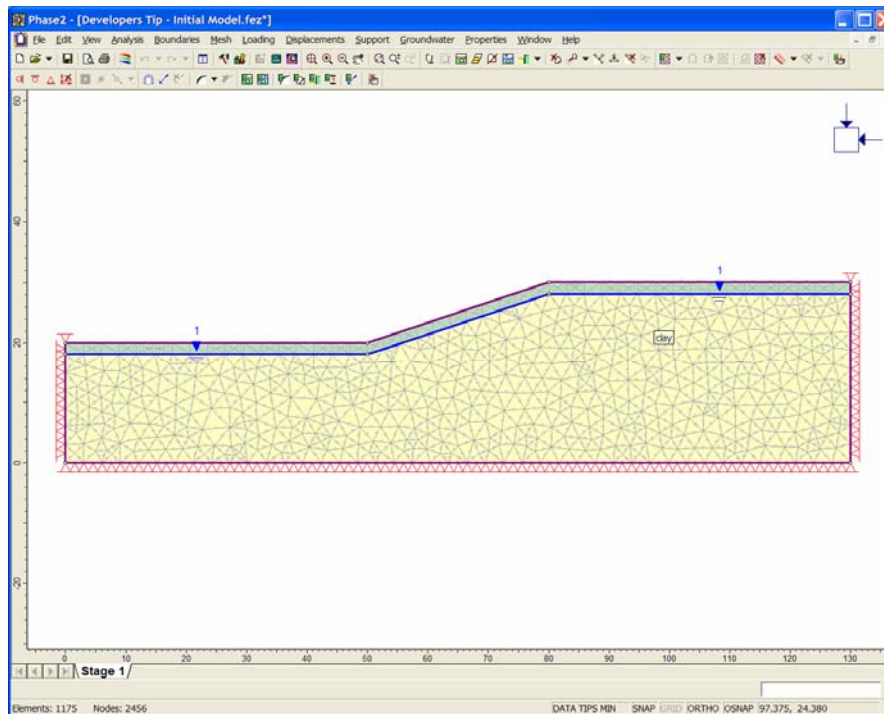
Phase2 - [Developers Tip - Initial Model.fez*]

File Edit View Analysis Boundaries Mesh Loading Displacements Support Groundwater Properties Window Help

60

40

20

0

-20

1

1

clay

0 10 20 30 40 50 60 70 80 90 100 110 120 130

Stage 1

Elements: 1175 Nodes: 2456

DATA TIPS MIN SNAP GRID ORTHO OSNAP 97.375, 24.380